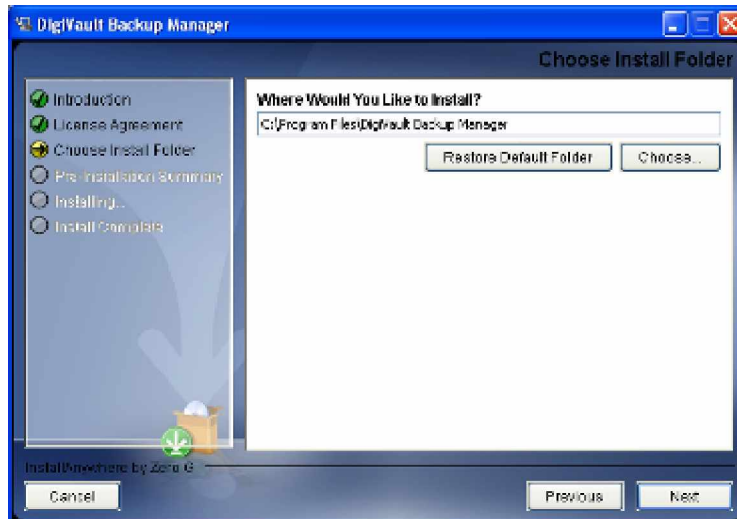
DigiVault Backup Manager

Choose Install Folder

Introduction
License Agreement
Choose Install Folder
Pre-Installation Summary
Installing...
Install Complete

Where Would You Like to Install?
C:\Program Files\DigiVault Backup Manager
Restore Default Folder
Choose...

InstallAnywhere by Zero G
Cancel
Previous
Next